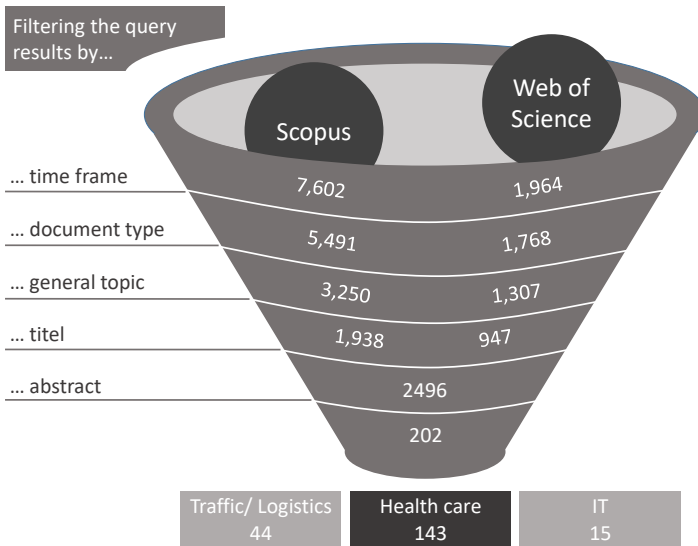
Filtering the query results by…

Scopus

Web of Science

… time frame
7,602
1,964

… document type
5,491
1,768

… general topic
3,250
1,307

… titel
1,938
947

… abstract
2496

202

Traffic/ Logistics
44

Health care
143

IT
15